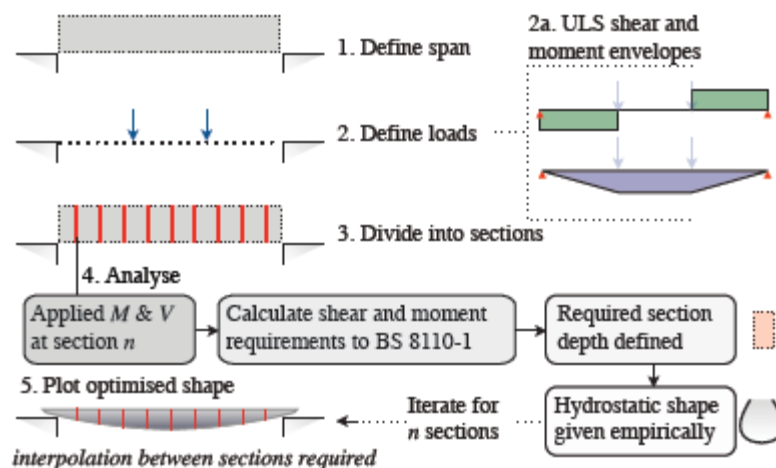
1. Define span

2a. ULS shear and moment envelopes

2. Define loads

3. Divide into sections

4. Analyse

Applied $M$ & $V$ at section $n$

Calculate shear and moment requirements to BS 8110-1

Required section depth defined

5. Plot optimised shape

Iterate for $n$ sections

Hydrostatic shape given empirically

interpolation between sections required